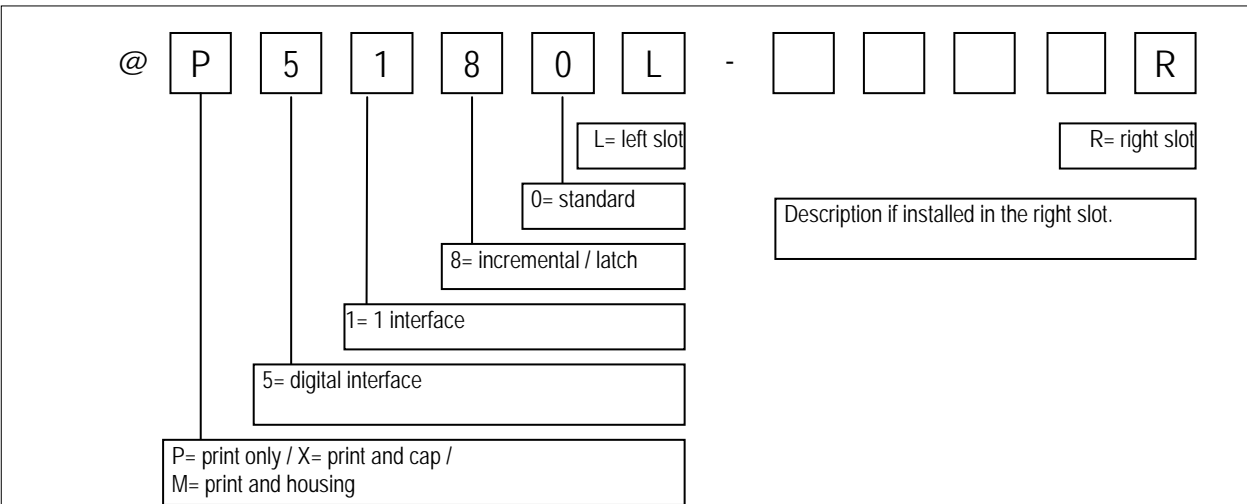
@ P 5 1 8 0 L - R

L= left slot

R= right slot

0= standard

Description if installed in the right slot.

8= incremental / latch

1= 1 interface

5= digital interface

P= print only / X= print and cap /
M= print and housing